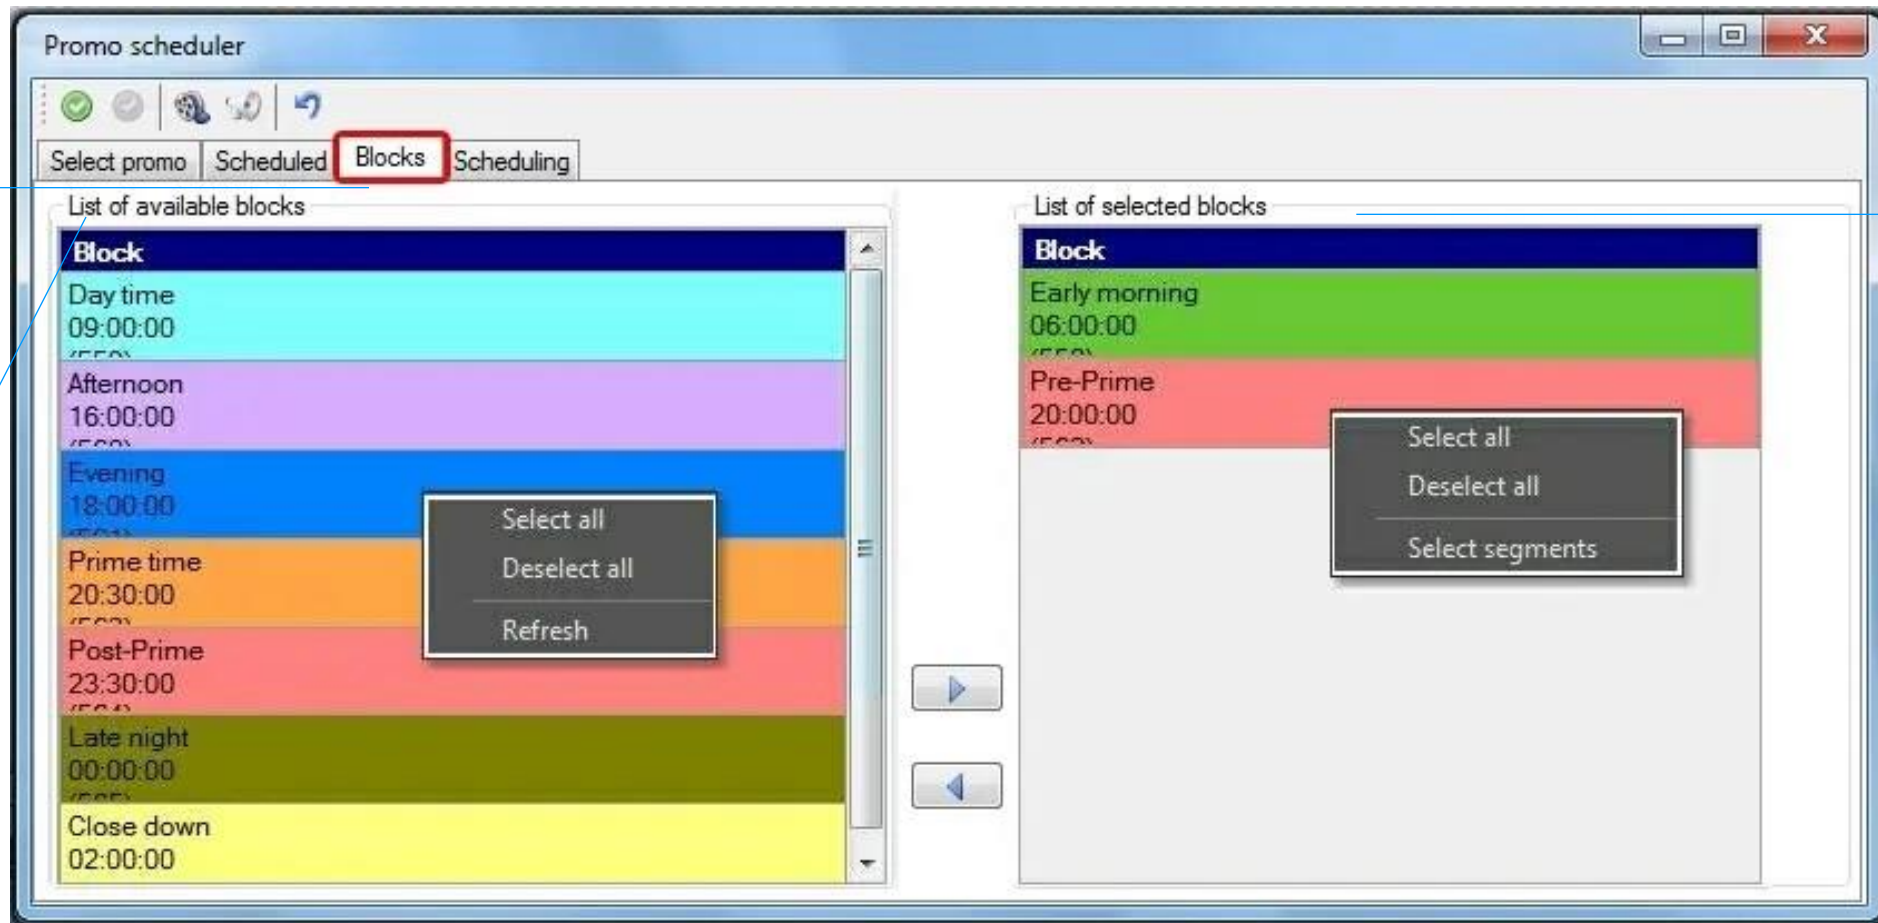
Promo scheduler

Select promo | Scheduled | Blocks | Scheduling

List of available blocks

| Block |
|---|
| Day time 09:00:00 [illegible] |
| Afternoon 16:00:00 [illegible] |
| Evening 18:00:00 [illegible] |
| Prime time 20:30:00 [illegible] |
| Post-Prime 23:30:00 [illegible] |
| Late night 00:00:00 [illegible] |
| Close down 02:00:00 |

Select all
Deselect all
Refresh

List of selected blocks

| Block |
|---|
| Early morning 06:00:00 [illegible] |
| Pre-Prime 20:00:00 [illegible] |

Select all
Deselect all
Select segments